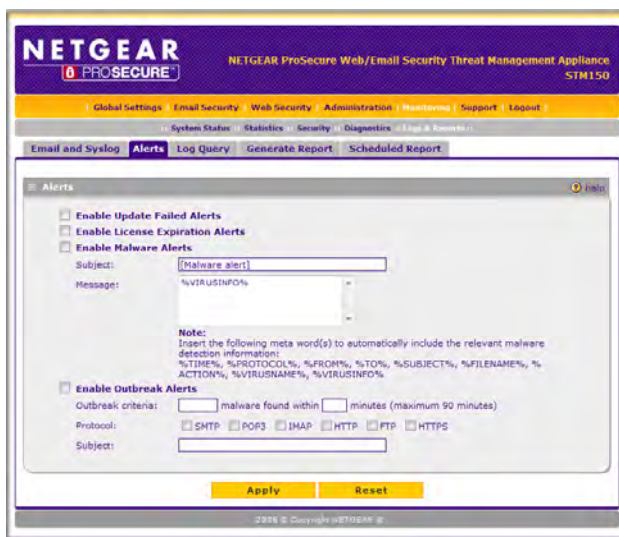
NETGEAR
PROSECURE

NETGEAR ProSecure Web/Email Security Threat Management Appliance
STM150

Global Settings | Email Security | Web Security | Administration | Monitoring | Support | Logout

System Status | Statistics | Security | Diagnostics | Logs & Reports

Email and Syslog | Alerts | Log Query | Generate Report | Scheduled Report

Alerts

help

Enable Update Failed Alerts

Enable License Expiration Alerts

Enable Malware Alerts

Subject: [Malware alert]

Message: %VIRUSINFO%

Note:
Insert the following meta word(s) to automatically include the relevant malware detection information:
%TIME%, %PROTOCOL%, %FROM%, %TO%, %SUBJECT%, %FILENAME%, %ACTION%, %VIRUSNAME%, %VIRUSINFO%

Enable Outbreak Alerts

Outbreak criteria: malware found within minutes (maximum 90 minutes)

Protocol: SMTP POP3 IMAP HTTP FTP HTTPS

Subject:

Apply

Reset

2008 © Copyright NETGEAR ®